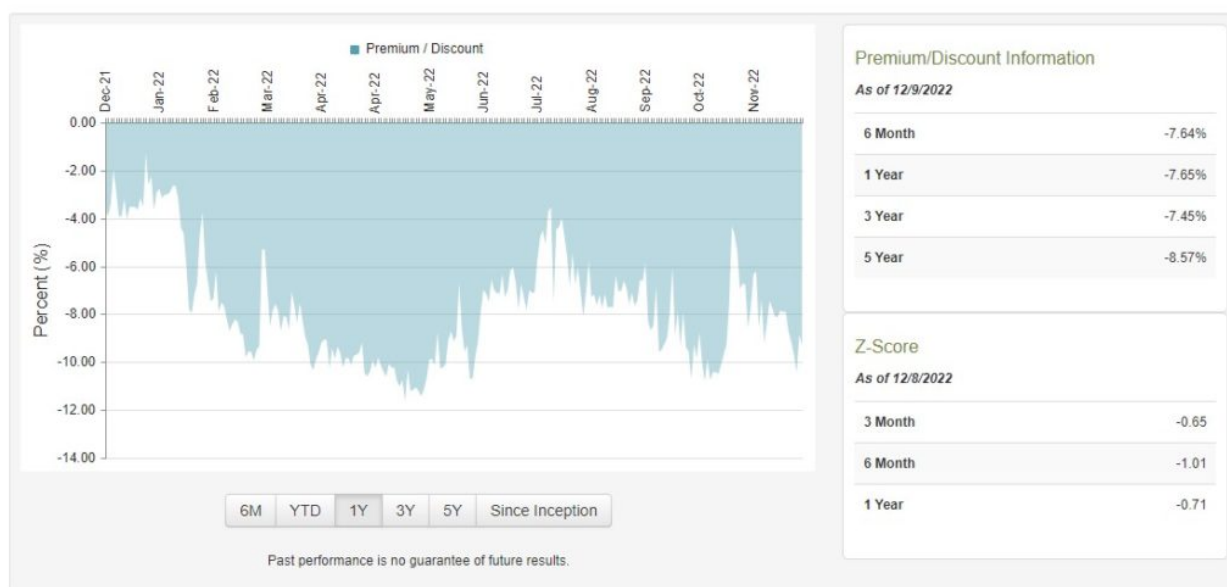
Premium / Discount

Dec-21
Jan-22
Feb-22
Mar-22
Apr-22
Apr-22
May-22
Jun-22
Jul-22
Aug-22
Sep-22
Oct-22
Nov-22

0.00
-2.00
-4.00
-6.00
-8.00
-10.00
-12.00
-14.00

Percent (%)

6M | YTD | 1Y | 3Y | 5Y | Since Inception

Past performance is no guarantee of future results.

Premium/Discount Information

As of 12/9/2022

| | |
|---|---|
| 6 Month | -7.64% |
| 1 Year | -7.65% |
| 3 Year | -7.45% |
| 5 Year | -8.57% |

Z-Score

As of 12/8/2022

| | |
|---|---|
| 3 Month | -0.65 |
| 6 Month | -1.01 |
| 1 Year | -0.71 |